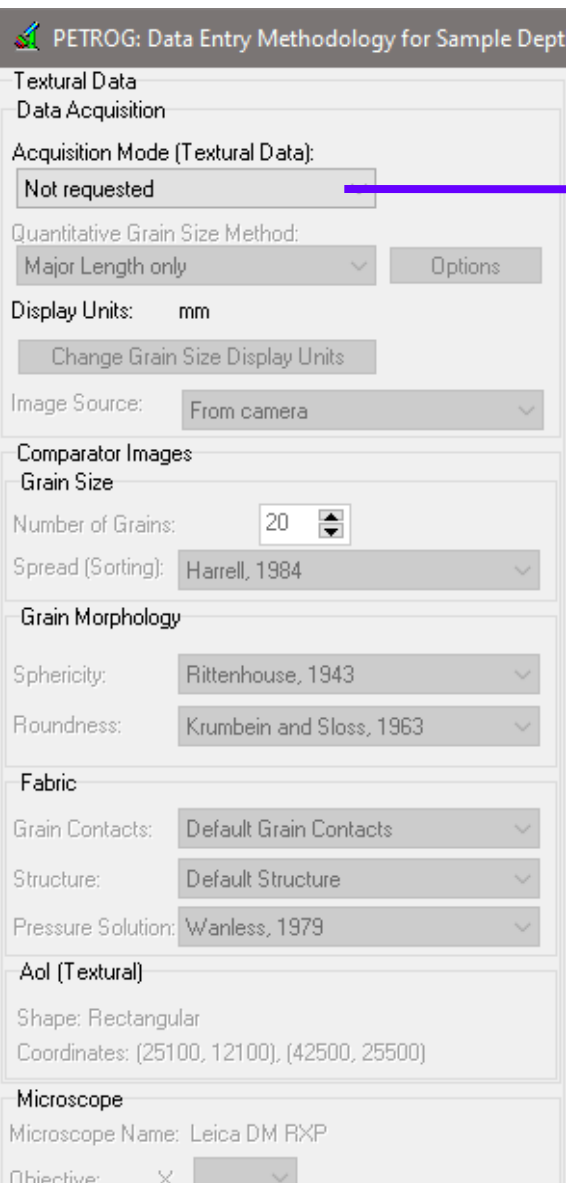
PETROG: Data Entry Methodology for Sample Dept

Textural Data

Data Acquisition

Acquisition Mode (Textural Data):

Not requested

Quantitative Grain Size Method:

Major Length only

Options

Display Units: mm

Change Grain Size Display Units

Image Source: From camera

Comparator Images

Grain Size

Number of Grains: 20

Spread (Sorting): Harrell, 1984

Grain Morphology

Sphericity: Rittenhouse, 1943

Roundness: Krumbein and Sloss, 1963

Fabric

Grain Contacts: Default Grain Contacts

Structure: Default Structure

Pressure Solution: Wanless, 1979

AoI (Textural)

Shape: Rectangular

Coordinates: (25100, 12100), (42500, 25500)

Microscope

Microscope Name: Leica DM RXP

Objective: X